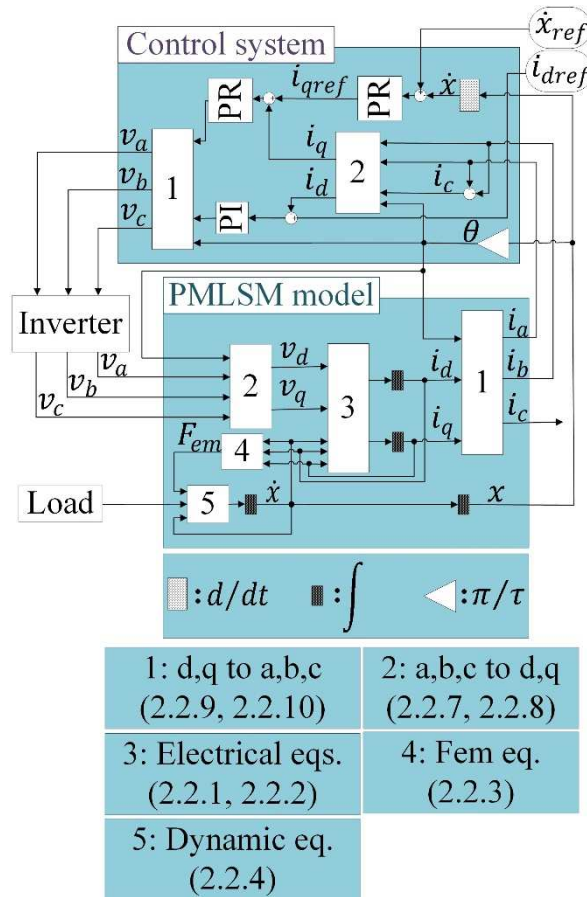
Control system

$\dot{x}_{ref}$

$i_{dref}$

PR

$i_{qref}$

PR

$\dot{x}$

$v_a$

$v_b$

$v_c$

1

$i_q$

2

$i_d$

$i_c$

PI

$\theta$

Inverter

PMLSM model

$v_a$

$v_b$

$v_c$

2

$v_d$

$v_q$

3

$i_d$

$i_q$

1

$i_a$

$i_b$

$i_c$

$F_{em}$

4

Load

5

$\dot{x}$

$x$

$: d/dt$ $: \int$ $: \pi/\tau$

1: d,q to a,b,c (2.2.9, 2.2.10)

2: a,b,c to d,q (2.2.7, 2.2.8)

3: Electrical eqs. (2.2.1, 2.2.2)

4: Fem eq. (2.2.3)

5: Dynamic eq. (2.2.4)